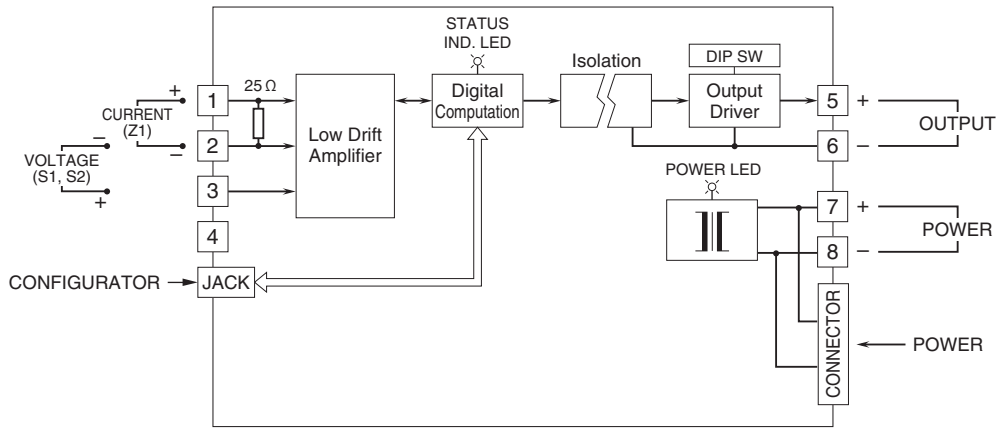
STATUS IND. LED

CURRENT (Z1)

VOLTAGE (S1, S2)

+
–
–
+

1
2
3
4

25 Ω

Low Drift Amplifier

Digital Computation

Isolation

DIP SW

Output Driver

5 +
6 –

OUTPUT

POWER LED

7 +
8 –

POWER

CONFIGURATOR

JACK

CONNECTOR

POWER